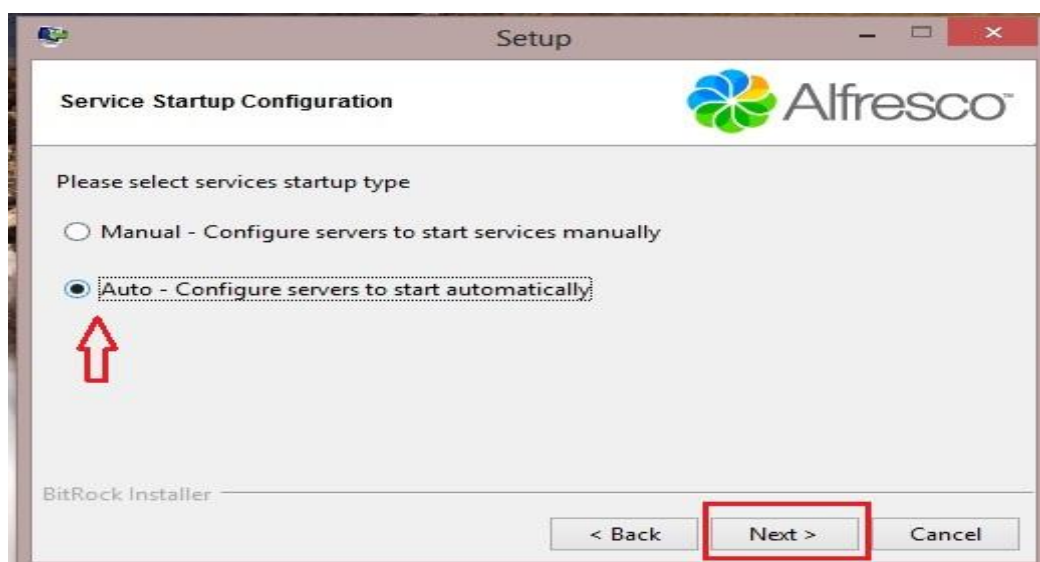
Setup

Service Startup Configuration

Alfresco

Please select services startup type

Manual - Configure servers to start services manually

Auto - Configure servers to start automatically

BitRock Installer

< Back

Next >

Cancel